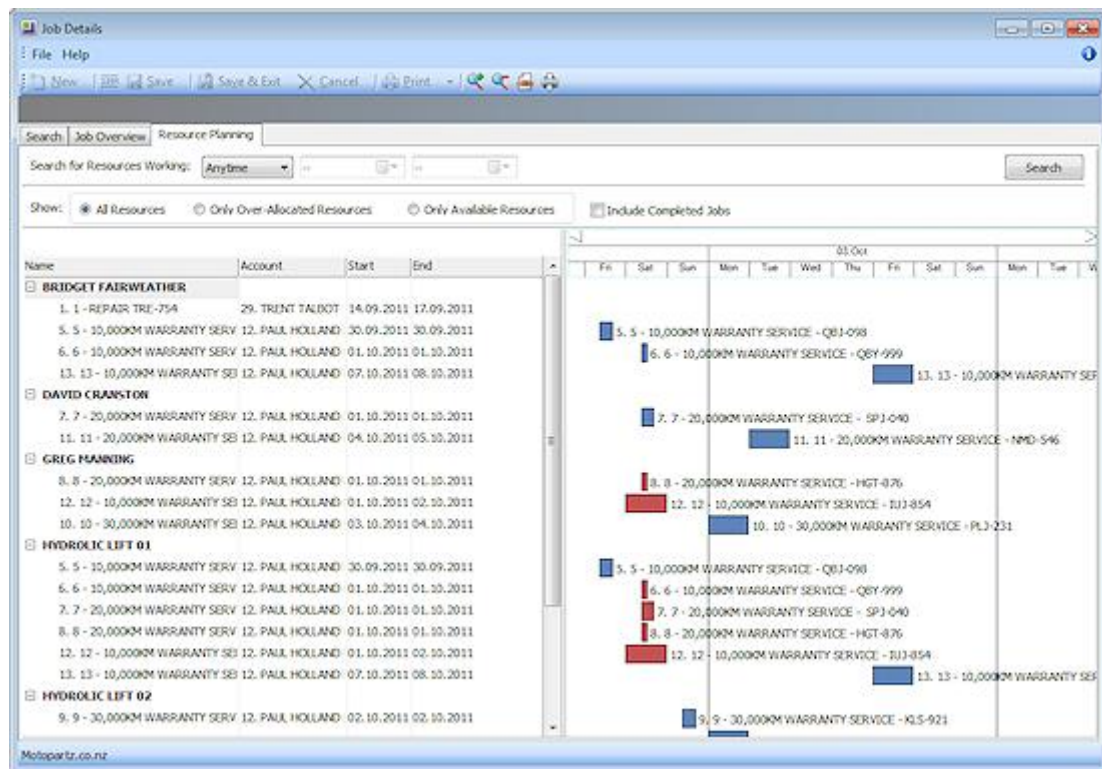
Job Details

File Help

New | Save | Save & Exit | Cancel | Print

Search | Job Overview | Resource Planning

Search for Resources Working: Anytime

Search

Show: All Resources | Only Over-Allocated Resources | Only Available Resources | Include Completed Jobs

| Name | Account | Start | End |
|---|---|---|---|
| BRIDGET FAIRWEATHER | | | |
| 1. 1 - REPAIR TRE-754 | 29. TRENT TALBOT | 14.09.2011 | 17.09.2011 |
| 5. 5 - 10,000KM WARRANTY SERV | 12. PAUL HOLLAND | 30.09.2011 | 30.09.2011 |
| 6. 6 - 10,000KM WARRANTY SERV | 12. PAUL HOLLAND | 01.10.2011 | 01.10.2011 |
| 13. 13 - 10,000KM WARRANTY SE | 12. PAUL HOLLAND | 07.10.2011 | 08.10.2011 |
| DAVID CRANSTON | | | |
| 7. 7 - 20,000KM WARRANTY SERV | 12. PAUL HOLLAND | 01.10.2011 | 01.10.2011 |
| 11. 11 - 20,000KM WARRANTY SE | 12. PAUL HOLLAND | 04.10.2011 | 05.10.2011 |
| GREG MANNING | | | |
| 8. 8 - 20,000KM WARRANTY SERV | 12. PAUL HOLLAND | 01.10.2011 | 01.10.2011 |
| 12. 12 - 10,000KM WARRANTY SE | 12. PAUL HOLLAND | 01.10.2011 | 02.10.2011 |
| 10. 10 - 30,000KM WARRANTY SE | 12. PAUL HOLLAND | 03.10.2011 | 04.10.2011 |
| HYDROLIC LIFT 01 | | | |
| 5. 5 - 10,000KM WARRANTY SERV | 12. PAUL HOLLAND | 30.09.2011 | 30.09.2011 |
| 6. 6 - 10,000KM WARRANTY SERV | 12. PAUL HOLLAND | 01.10.2011 | 01.10.2011 |
| 7. 7 - 20,000KM WARRANTY SERV | 12. PAUL HOLLAND | 01.10.2011 | 01.10.2011 |
| 8. 8 - 20,000KM WARRANTY SERV | 12. PAUL HOLLAND | 01.10.2011 | 01.10.2011 |
| 12. 12 - 10,000KM WARRANTY SE | 12. PAUL HOLLAND | 01.10.2011 | 02.10.2011 |
| 13. 13 - 10,000KM WARRANTY SE | 12. PAUL HOLLAND | 07.10.2011 | 08.10.2011 |
| HYDROLIC LIFT 02 | | | |
| 9. 9 - 30,000KM WARRANTY SERV | 12. PAUL HOLLAND | 02.10.2011 | 02.10.2011 |

03 Oct
Fri | Sat | Sun | Mon | Tue | Wed | Thu | Fri | Sat | Sun | Mon | Tue | W

5. 5 - 10,000KM WARRANTY SERVICE - QBJ-098
6. 6 - 10,000KM WARRANTY SERVICE - QBY-999
13. 13 - 10,000KM WARRANTY SEF
7. 7 - 20,000KM WARRANTY SERVICE - SPJ-040
11. 11 - 20,000KM WARRANTY SERVICE - NMD-546
8. 8 - 20,000KM WARRANTY SERVICE - HGT-876
12. 12 - 10,000KM WARRANTY SERVICE - IUJ-854
10. 10 - 30,000KM WARRANTY SERVICE - PLJ-231
5. 5 - 10,000KM WARRANTY SERVICE - QBJ-098
6. 6 - 10,000KM WARRANTY SERVICE - QBY-999
7. 7 - 20,000KM WARRANTY SERVICE - SPJ-040
8. 8 - 20,000KM WARRANTY SERVICE - HGT-876
12. 12 - 10,000KM WARRANTY SERVICE - IUJ-854
13. 13 - 10,000KM WARRANTY SEF
9. 9 - 30,000KM WARRANTY SERVICE - KLS-921

Motopartz.co.nz